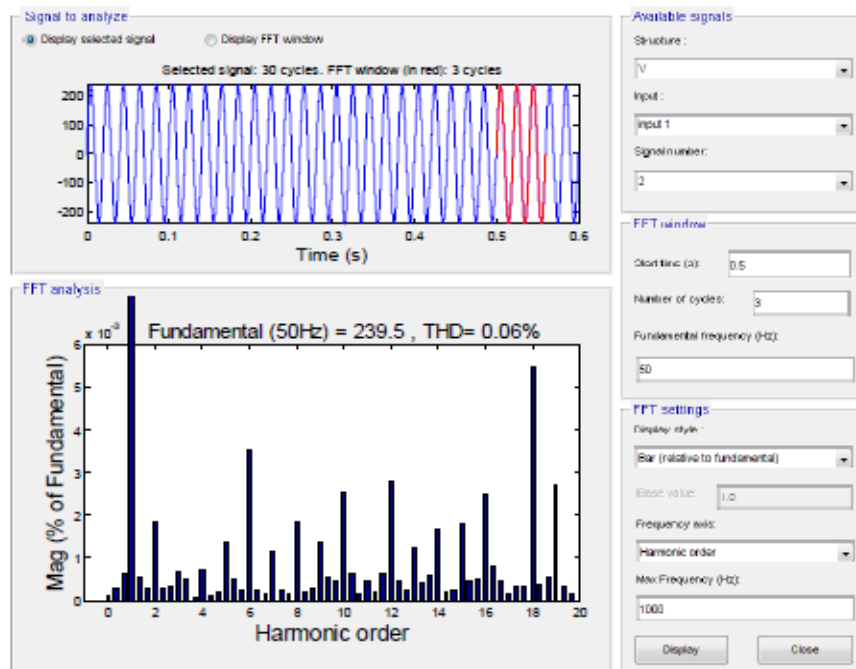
Signal to analyze

Display selected signal

Display FFT window

Selected signal: 30 cycles. FFT window (in red): 3 cycles

200
100
0
-100
-200

0 0.1 0.2 0.3 0.4 0.5 0.6

Time (s)

FFT analysis

$x\ 10^{-3}$

Fundamental (50Hz) = 239.5 , THD= 0.06%

6
5
4
3
2
1
0

Mag (% of Fundamental)

0 2 4 6 8 10 12 14 16 18 20

Harmonic order

Available signals

Structure :

V

Input :

input 1

Signal number:

2

FFT window

Start time (s):

0.5

Number of cycles:

3

Fundamental frequency (Hz):

50

FFT settings

Display style :

Bar (relative to fundamental)

Base value:

1.0

Frequency axis:

Harmonic order

Max Frequency (Hz):

1000

Display

Close